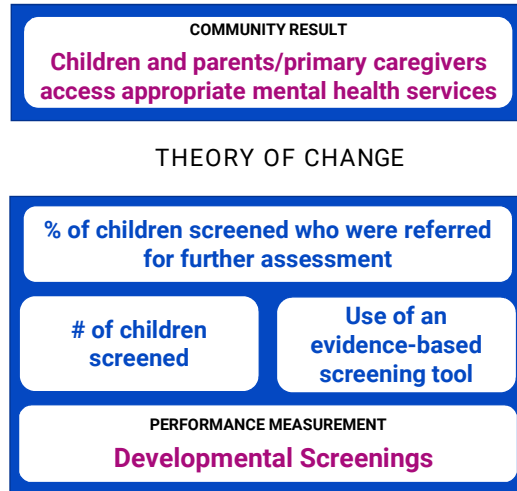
COMMUNITY RESULT

Children and parents/primary caregivers access appropriate mental health services

THEORY OF CHANGE

% of children screened who were referred for further assessment

# of children screened

Use of an evidence-based screening tool

PERFORMANCE MEASUREMENT

Developmental Screenings